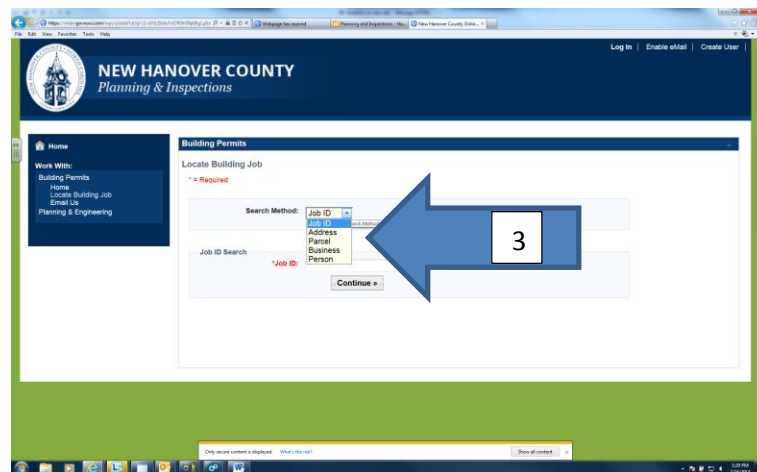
Webpage has expired
Planning and Inspections - Ho...
New Hanover County Onlin...
File Edit View Favorites Tools Help

Log In | Enable eMail | Create User

NEW HANOVER COUNTY
Planning & Inspections

Home

Work With:
Building Permits
Home
Locate Building Job
Email Us
Planning & Engineering

Building Permits

Locate Building Job

* = Required

Search Method: Job ID
Job ID
Address
Parcel
Business
Person

Job ID Search

*Job ID:

Continue »

3

Only secure content is displayed. What's the risk?
Show all content